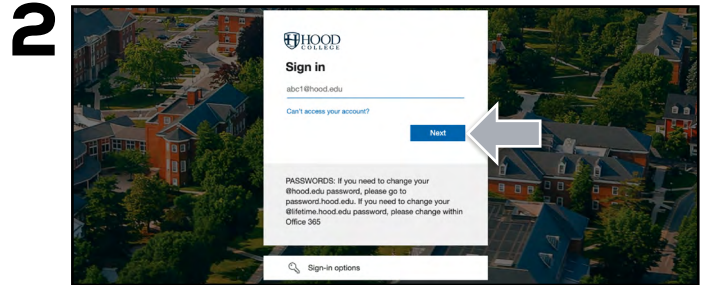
2

HOOD COLLEGE

Sign in

abc1@hood.edu

Can't access your account?

Next

PASSWORDS: If you need to change your @hood.edu password, please go to password.hood.edu. If you need to change your @lifetime.hood.edu password, please change within Office 365

Sign-in options